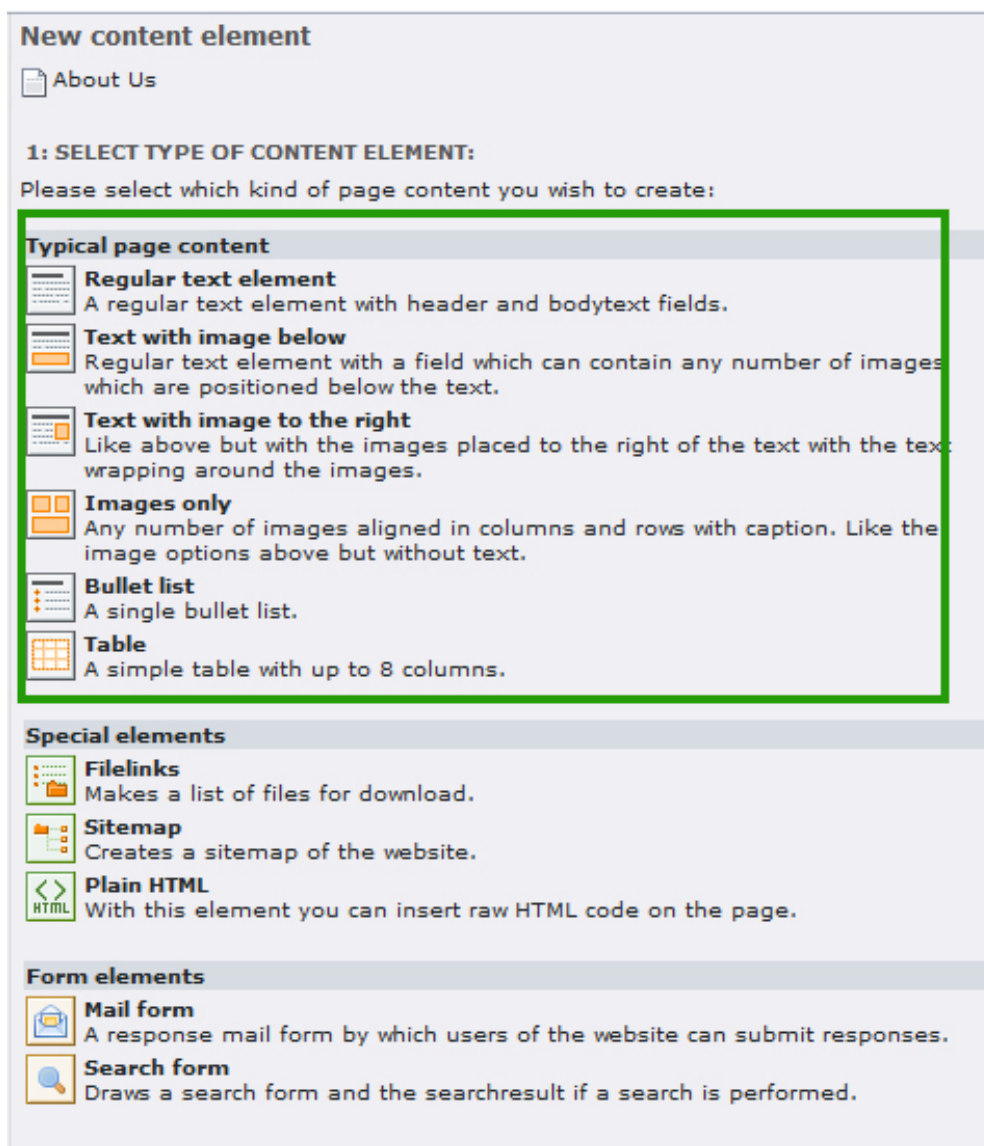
New content element

About Us

1: SELECT TYPE OF CONTENT ELEMENT:

Please select which kind of page content you wish to create:

Typical page content

Regular text element
A regular text element with header and bodytext fields.

Text with image below
Regular text element with a field which can contain any number of images which are positioned below the text.

Text with image to the right
Like above but with the images placed to the right of the text with the text wrapping around the images.

Images only
Any number of images aligned in columns and rows with caption. Like the image options above but without text.

Bullet list
A single bullet list.

Table
A simple table with up to 8 columns.

Special elements

Filelinks
Makes a list of files for download.

Sitemap
Creates a sitemap of the website.

Plain HTML
HTML
With this element you can insert raw HTML code on the page.

Form elements

Mail form
A response mail form by which users of the website can submit responses.

Search form
Draws a search form and the searchresult if a search is performed.